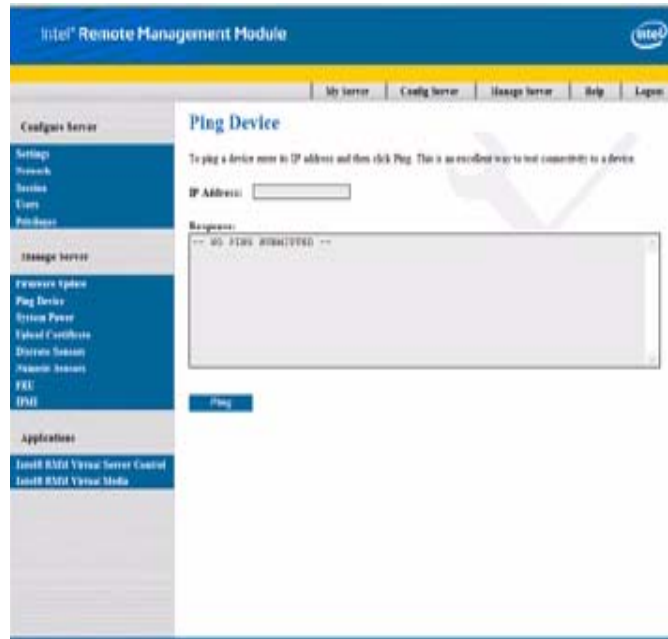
Intel® Remote Management Module

intel

My Server | Config Server | Manage Server | Help | Logout

Configure Server

Settings
Network
Session
Users
Privileges

Manage Server

Firmware Update
Ping Device
System Power
Upload Certificate
Discrete Sensors
Numeric Sensors
FRU
IPMI

Applications

Intel® RMM Virtual Server Control
Intel® RMM Virtual Media

Ping Device

To ping a device enter its IP address and then click Ping. This is an excellent way to test connectivity to a device.

IP Address:

Response:

-- NO PING SUBMITTED --

Ping